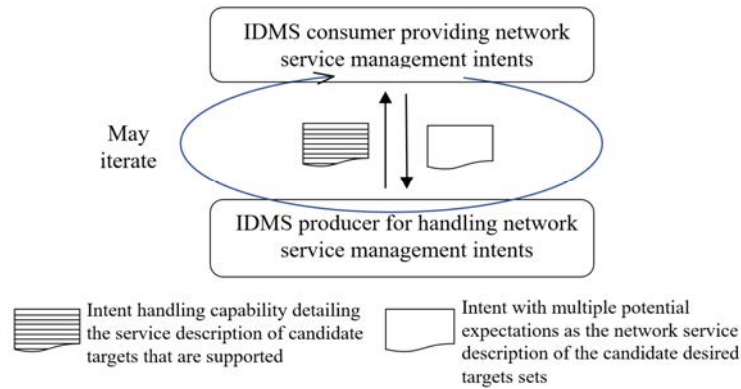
IDMS consumer providing network service management intents

May iterate

IDMS producer for handling network service management intents

Intent handling capability detailing the service description of candidate targets that are supported

Intent with multiple potential expectations as the network service description of the candidate desired targets sets